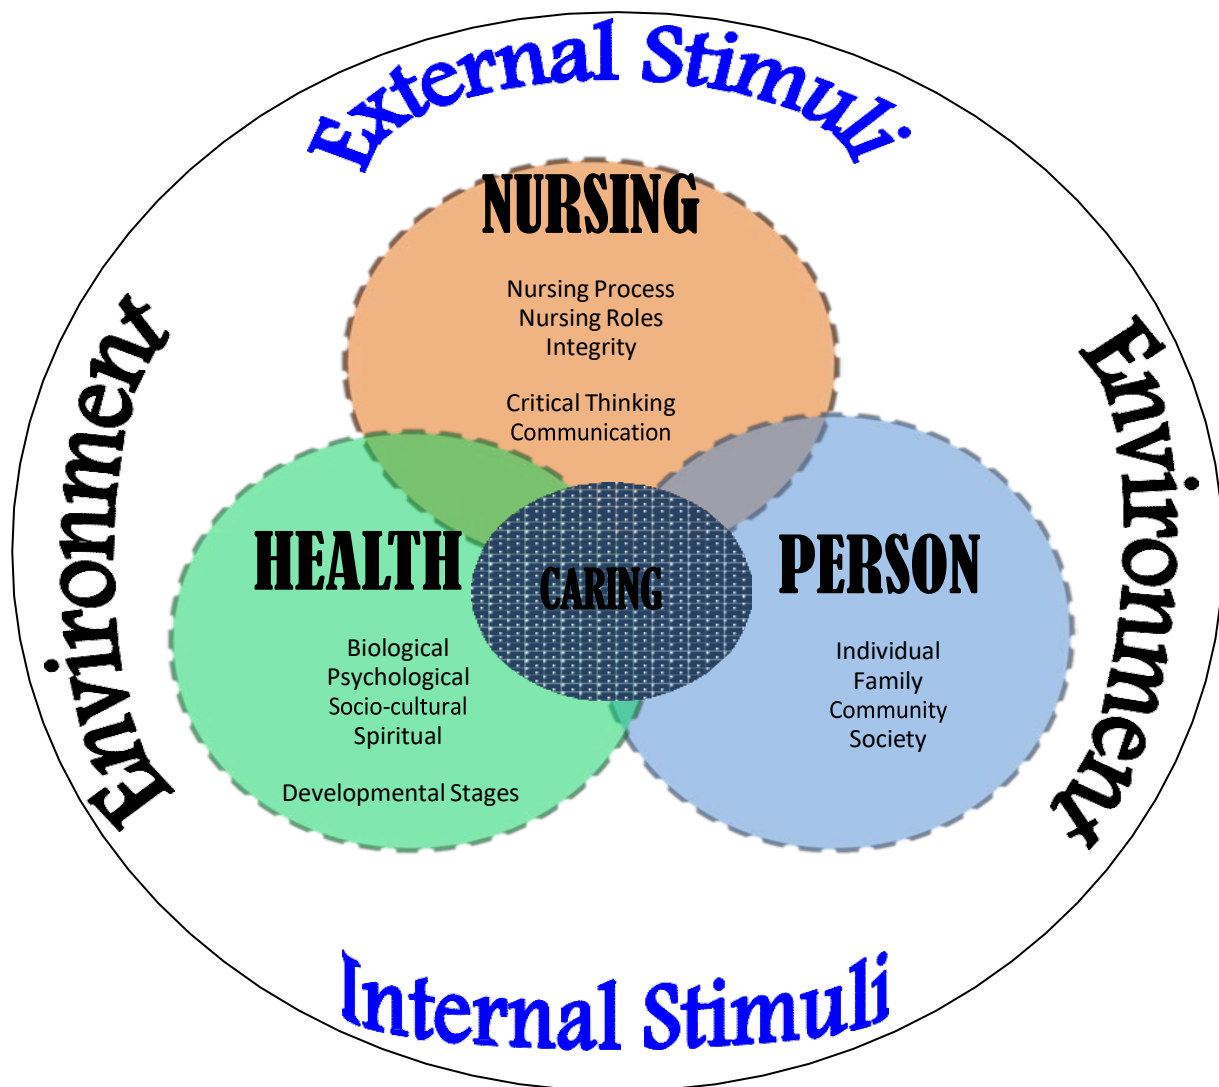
External Stimuli

Environment

Environment

NURSING

Nursing Process
Nursing Roles
Integrity

Critical Thinking
Communication

HEALTH

Biological
Psychological
Socio-cultural
Spiritual

Developmental Stages

CARING

PERSON

Individual
Family
Community
Society

Internal Stimuli